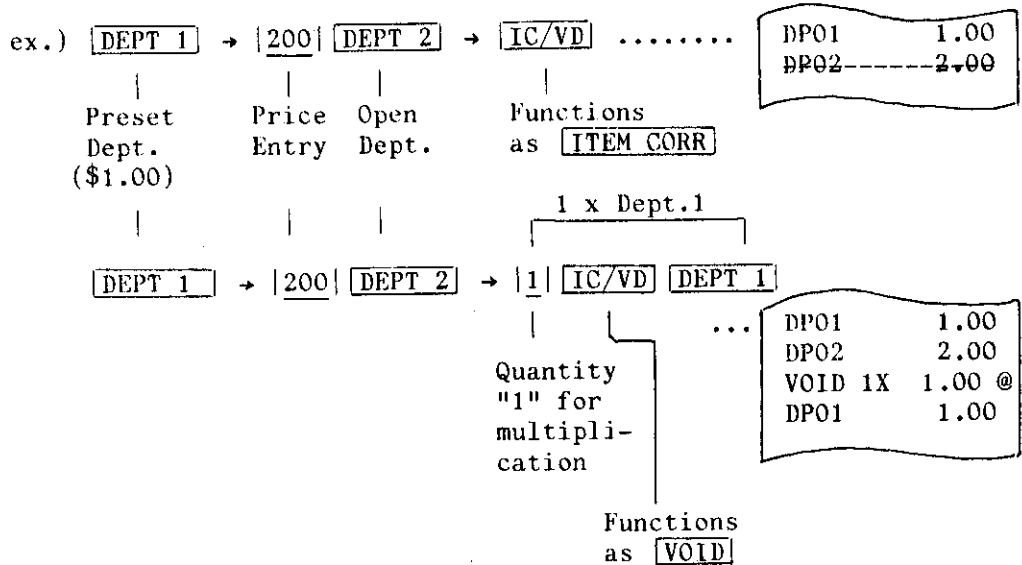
ex.) DEPT 1 → 200 DEPT 2 → IC/VD ........

DP01 1.00
DP02 2.00

Preset Dept. ($1.00)

Price Entry

Open Dept.

Functions as ITEM CORR

1 x Dept.1

DEPT 1 → 200 DEPT 2 → 1 IC/VD DEPT 1 ...

DP01 1.00
DP02 2.00
VOID 1X 1.00 @
DP01 1.00

Quantity "1" for multiplication

Functions as VOID